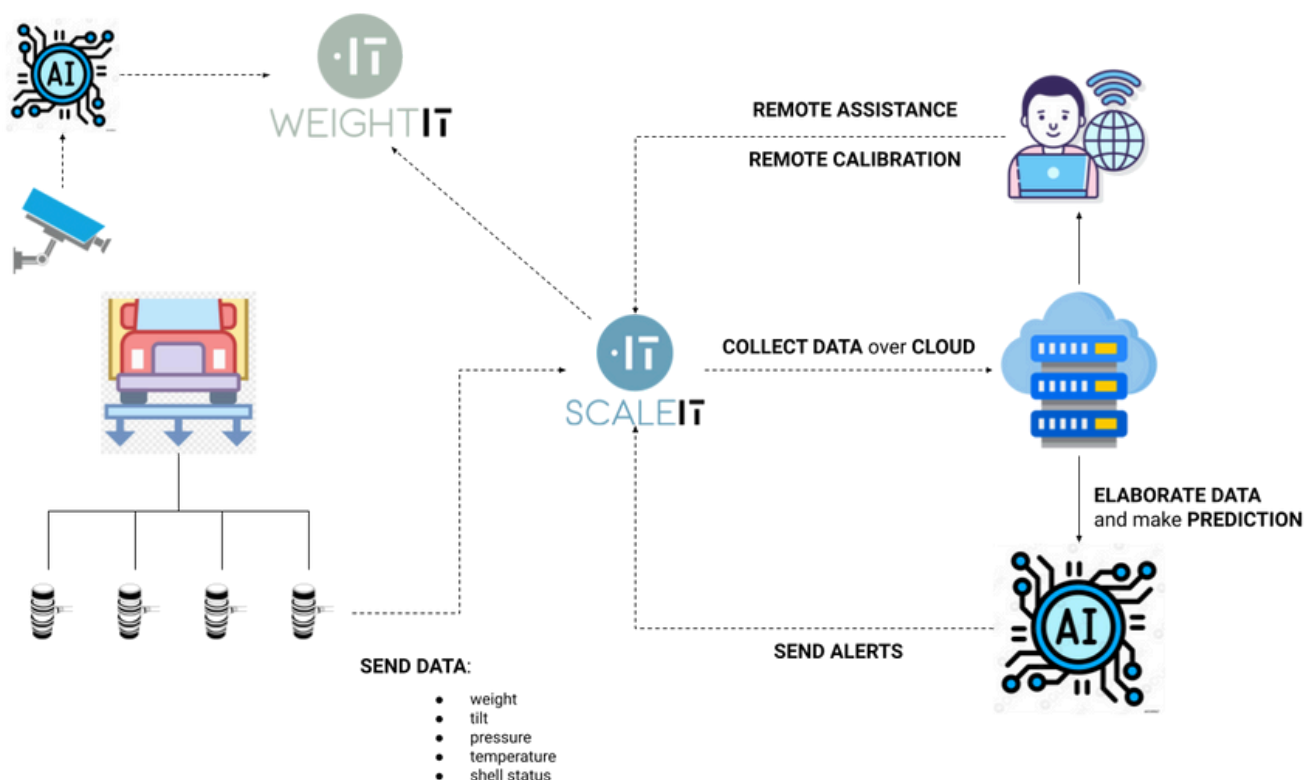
AI

·IT
WEIGHTIT

REMOTE ASSISTANCE

REMOTE CALIBRATION

·IT
SCALEIT

COLLECT DATA over CLOUD

ELABORATE DATA
and make PREDICTION

AI

SEND ALERTS

SEND DATA:

- weight
- tilt
- pressure
- temperature
- shell status